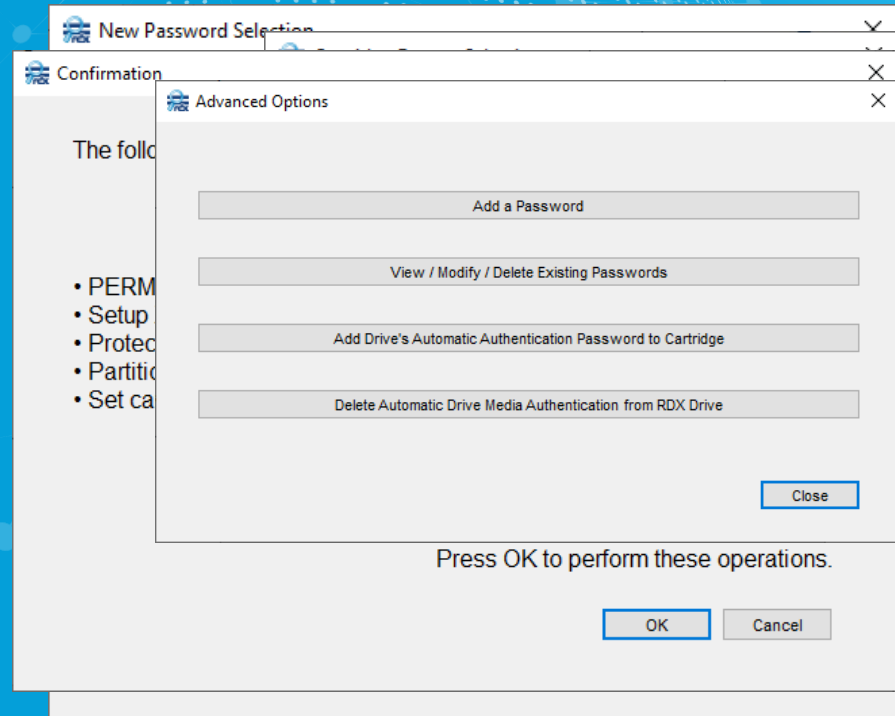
New Password Selection

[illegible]

Confirmation

The follo

• PERM
• Setup
• Protec
• Partitic
• Set ca

Press OK to perform these operations.

OK

Cancel

Advanced Options

Add a Password

View / Modify / Delete Existing Passwords

Add Drive's Automatic Authentication Password to Cartridge

Delete Automatic Drive Media Authentication from RDX Drive

Close